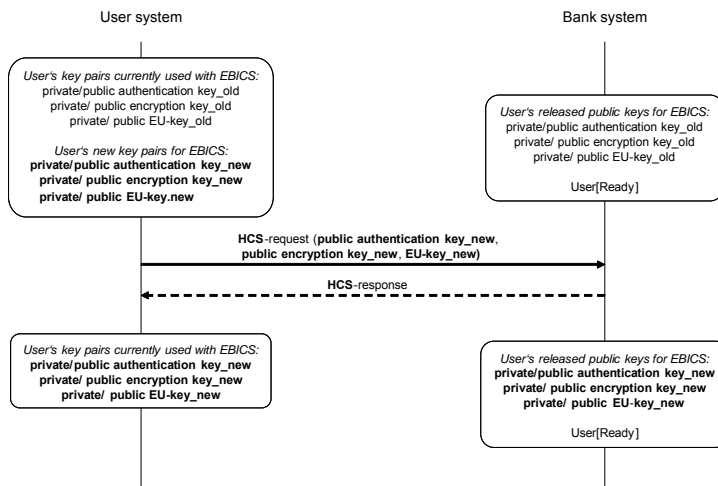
User system

Bank system

User's key pairs currently used with EBICS:
private/public authentication key_old
private/ public encryption key_old
private/ public EU-key_old

User's new key pairs for EBICS:
private/public authentication key_new
private/ public encryption key_new
private/ public EU-key.new

User's released public keys for EBICS:
private/public authentication key_old
private/ public encryption key_old
private/ public EU-key_old

User[Ready]

HCS-request (public authentication key_new, public encryption key_new, EU-key_new)

HCS-response

User's key pairs currently used with EBICS:
private/public authentication key_new
private/ public encryption key_new
private/ public EU-key_new

User's released public keys for EBICS:
private/public authentication key_new
private/ public encryption key_new
private/ public EU-key_new

User[Ready]